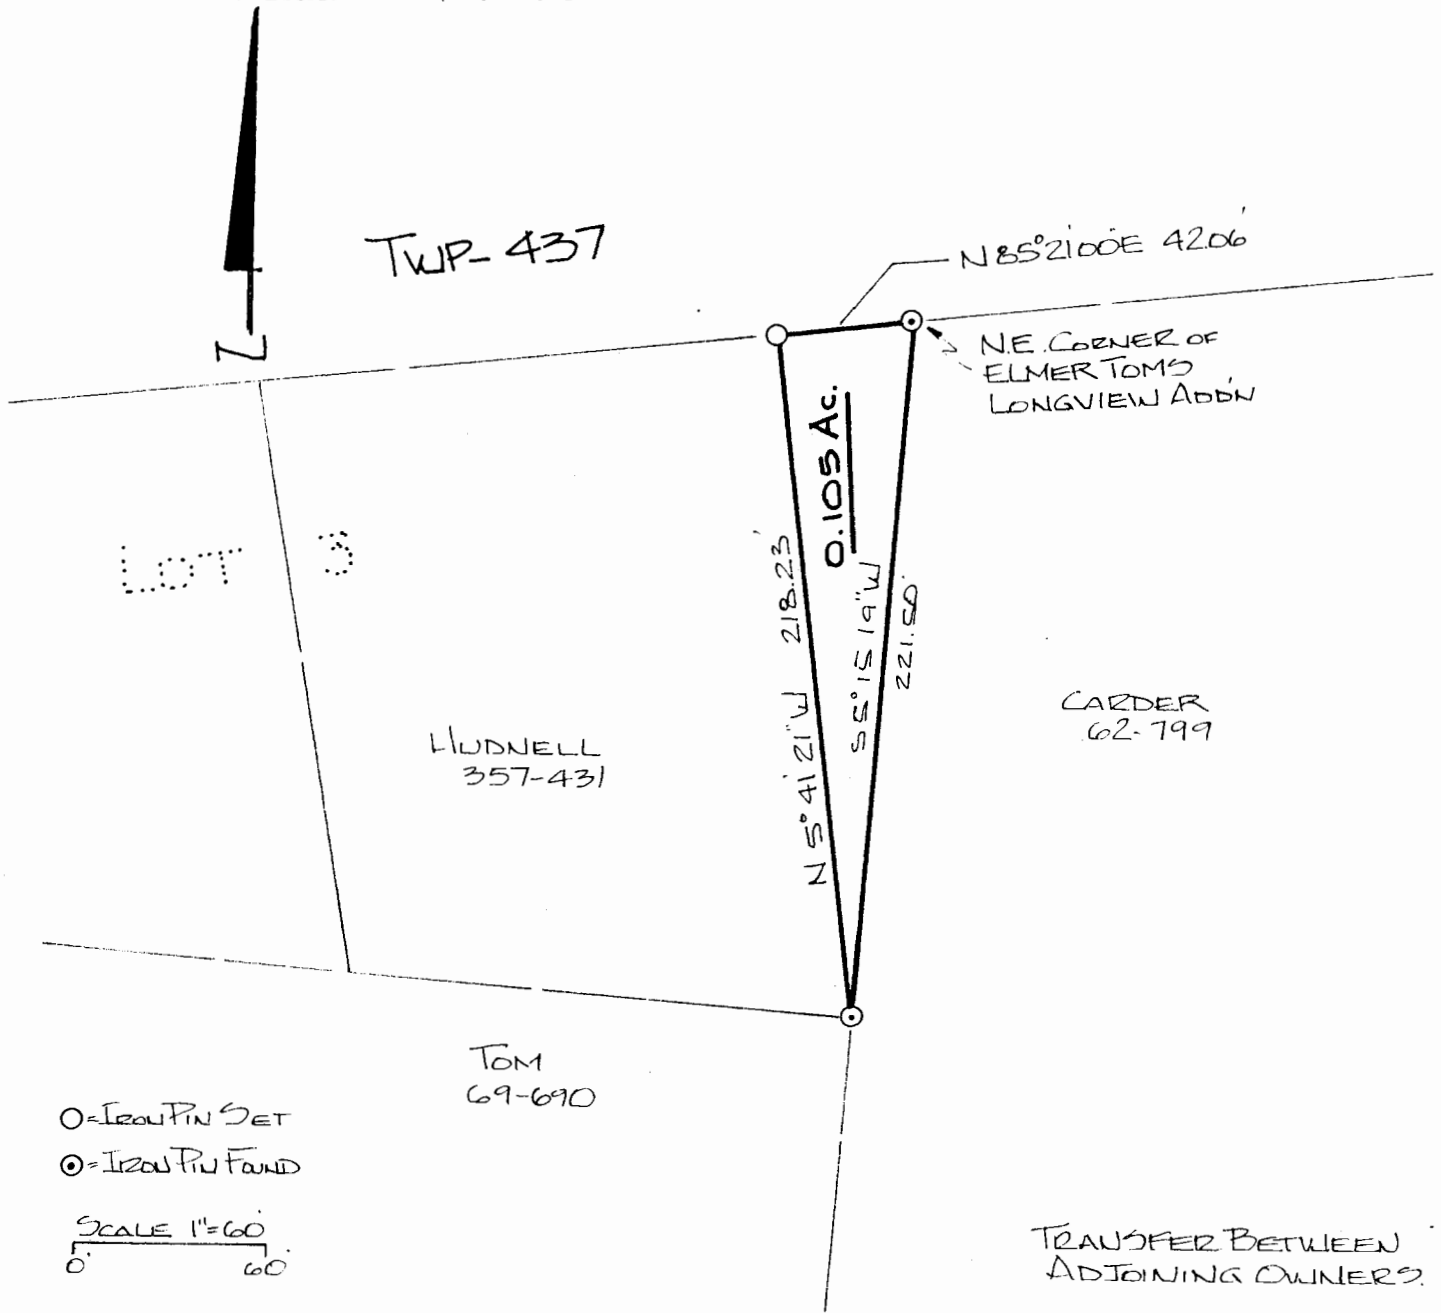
N

TWP-437

N85°21'00"E 42.06'

N.E. CORNER OF ELMER TOM'S LONGVIEW ADD'N

0.105 Ac.

LOT 3

218.23'

N 5°41'21" W

S 5°15'19" W

221.50'

CARDER 62-799

HUDNELL 357-431

TOM 69-690

O = IRON PIN SET

⊙ = IRON PIN FOUND

SCALE 1"=60'

0' 60'

TRANSFER BETWEEN ADJOINING OWNERS.